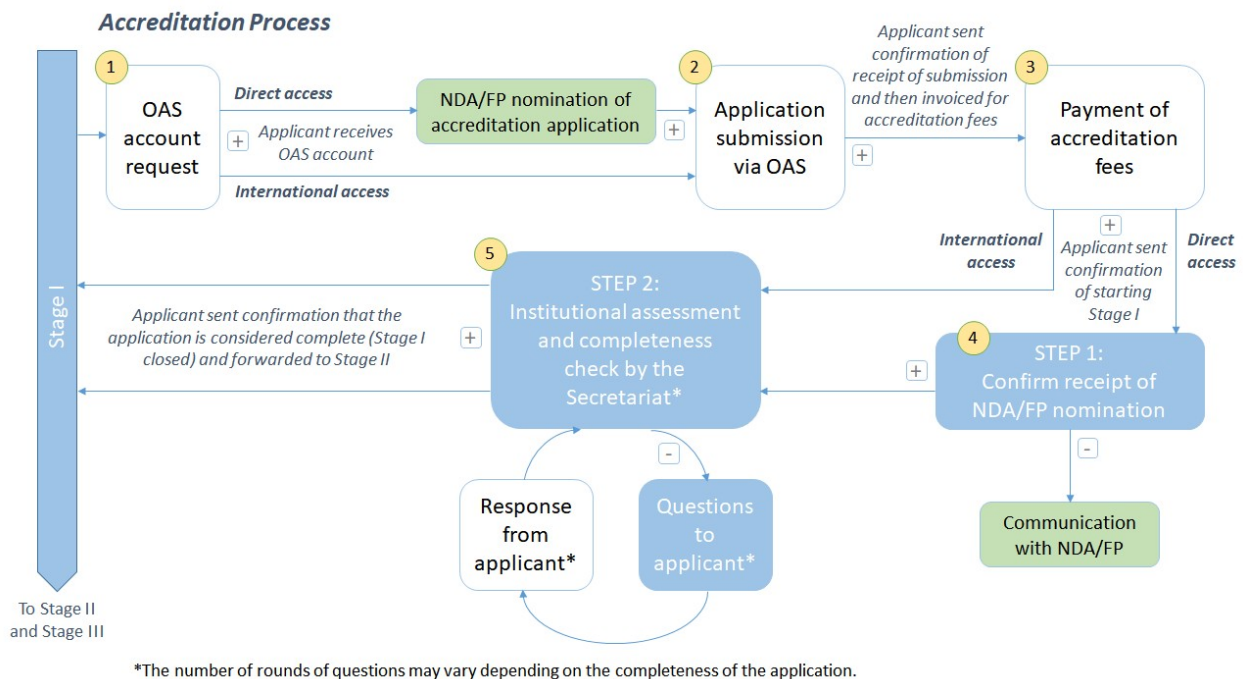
Accreditation Process

Stage I

1

OAS account request

Direct access

+ Applicant receives OAS account

International access

NDA/FP nomination of accreditation application

+

2

Application submission via OAS

+

Applicant sent confirmation of receipt of submission and then invoiced for accreditation fees

3

Payment of accreditation fees

+

International access

Applicant sent confirmation of starting Stage I

Direct access

5

STEP 2: Institutional assessment and completeness check by the Secretariat*

Applicant sent confirmation that the application is considered complete (Stage I closed) and forwarded to Stage II

+

4

STEP 1: Confirm receipt of NDA/FP nomination

+

-

Communication with NDA/FP

-

Response from applicant*

Questions to applicant*

To Stage II and Stage III

*The number of rounds of questions may vary depending on the completeness of the application.